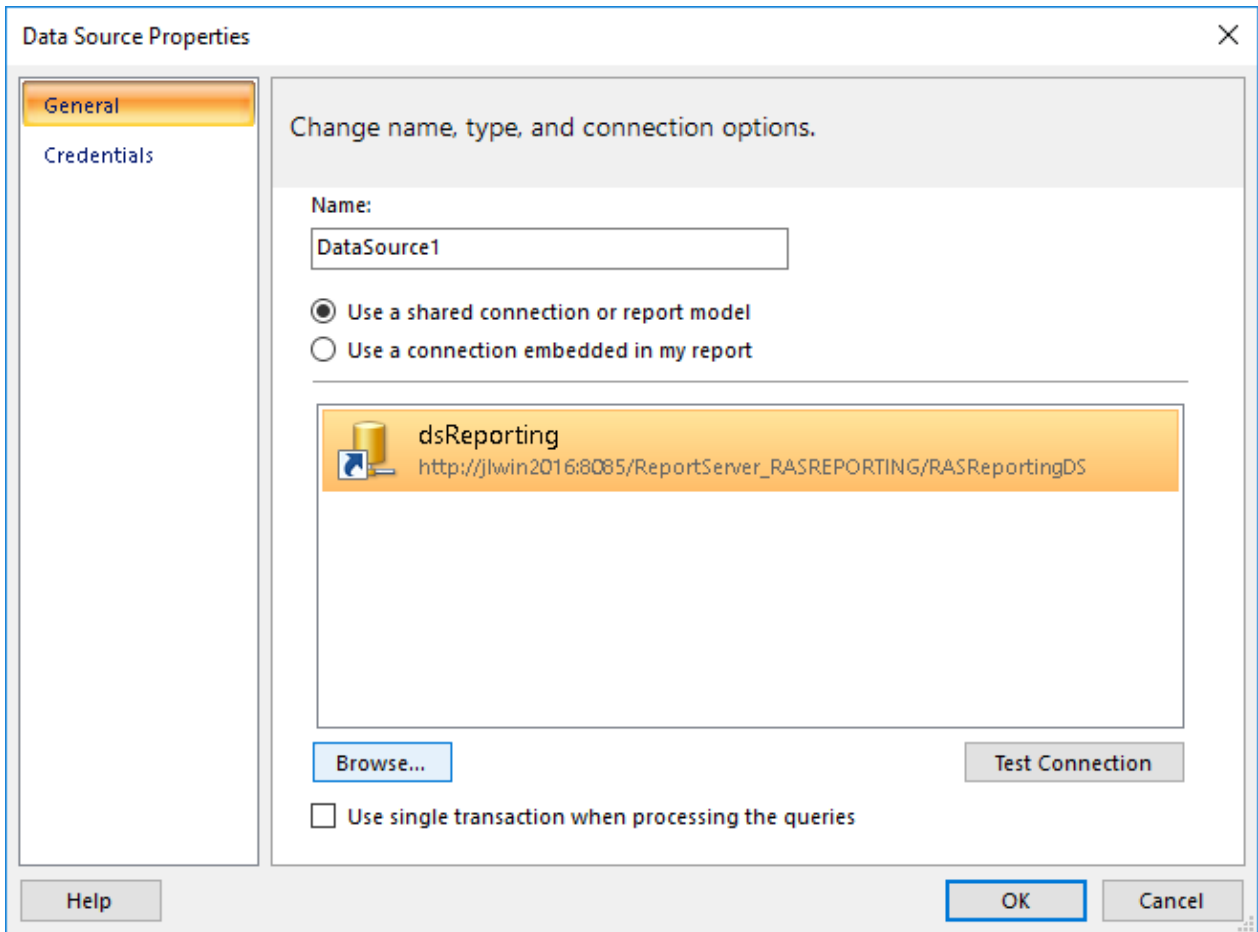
Data Source Properties

General
Credentials

Change name, type, and connection options.

Name:
DataSource1

Use a shared connection or report model
Use a connection embedded in my report

dsReporting
http://jlwin2016:8085/ReportServer_RASREPORTING/RASReportingDS

Browse...
Test Connection

Use single transaction when processing the queries

Help
OK
Cancel